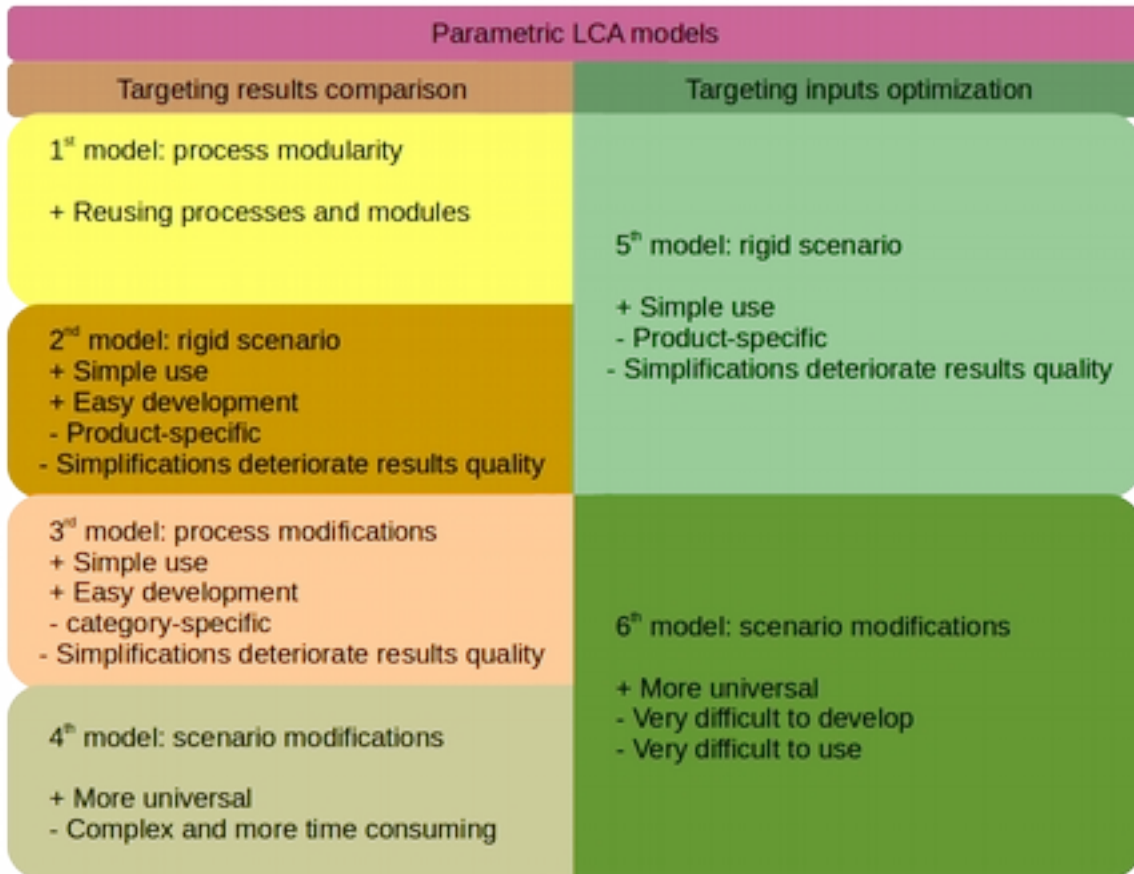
Parametric LCA models

| Targeting results comparison | Targeting inputs optimization |
|---|---|
| 1$^{st}$ model: process modularity<br><br>+ Reusing processes and modules | 5$^{th}$ model: rigid scenario<br><br>+ Simple use<br>- Product-specific<br>- Simplifications deteriorate results quality |
| 2$^{nd}$ model: rigid scenario<br>+ Simple use<br>+ Easy development<br>- Product-specific<br>- Simplifications deteriorate results quality | |
| 3$^{rd}$ model: process modifications<br>+ Simple use<br>+ Easy development<br>- category-specific<br>- Simplifications deteriorate results quality | 6$^{th}$ model: scenario modifications<br><br>+ More universal<br>- Very difficult to develop<br>- Very difficult to use |
| 4$^{th}$ model: scenario modifications<br><br>+ More universal<br>- Complex and more time consuming | |